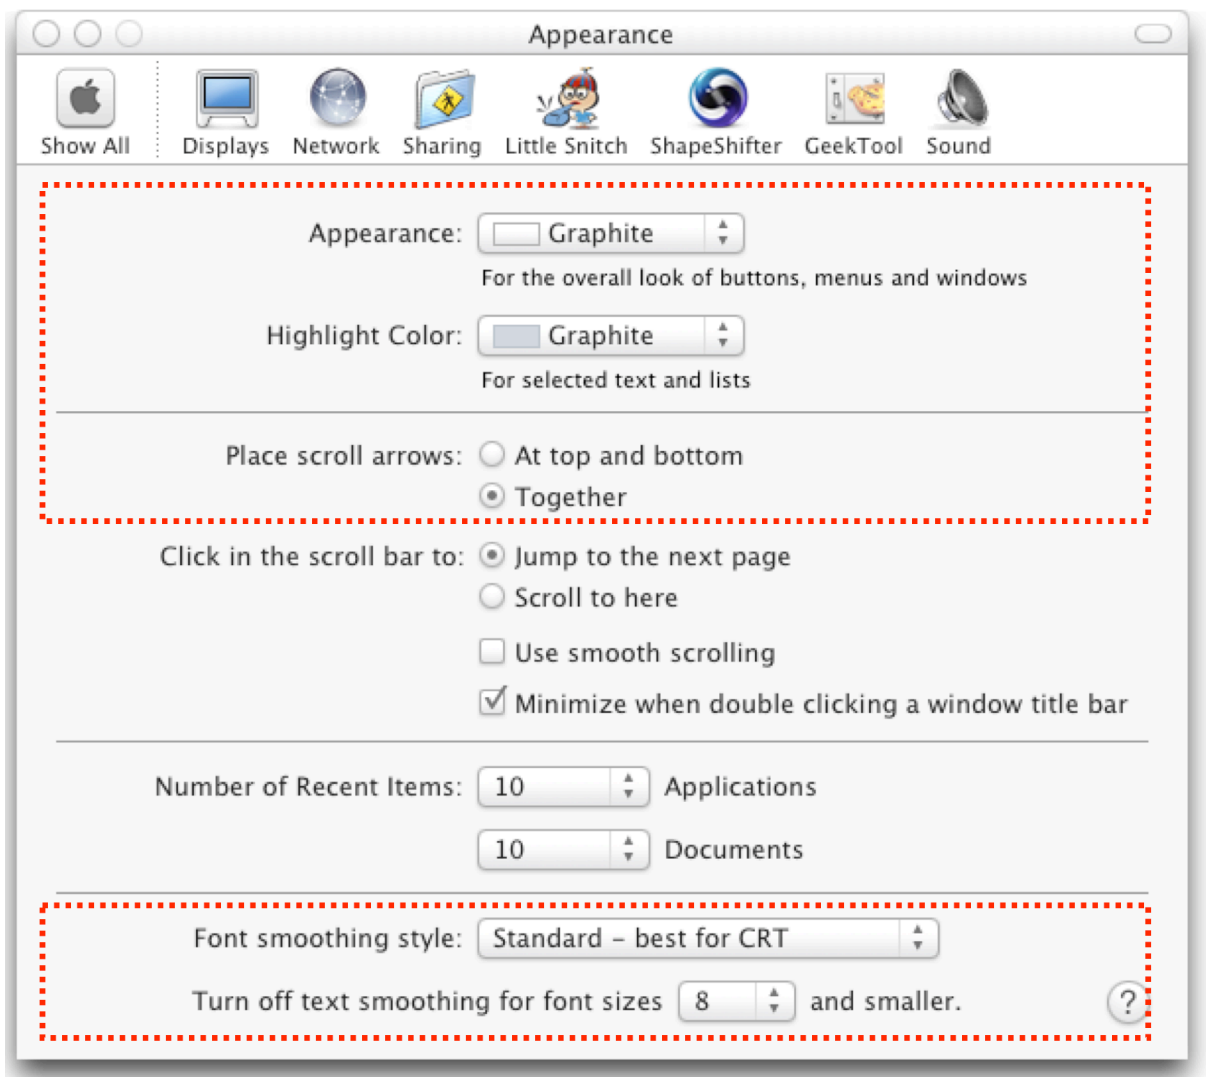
Appearance

Show All Displays Network Sharing Little Snitch ShapeShifter GeekTool Sound

Appearance: Graphite
For the overall look of buttons, menus and windows

Highlight Color: Graphite
For selected text and lists

Place scroll arrows: At top and bottom
Together

Click in the scroll bar to: Jump to the next page
Scroll to here

Use smooth scrolling

Minimize when double clicking a window title bar

Number of Recent Items: 10 Applications

10 Documents

Font smoothing style: Standard – best for CRT

Turn off text smoothing for font sizes 8 and smaller.

?